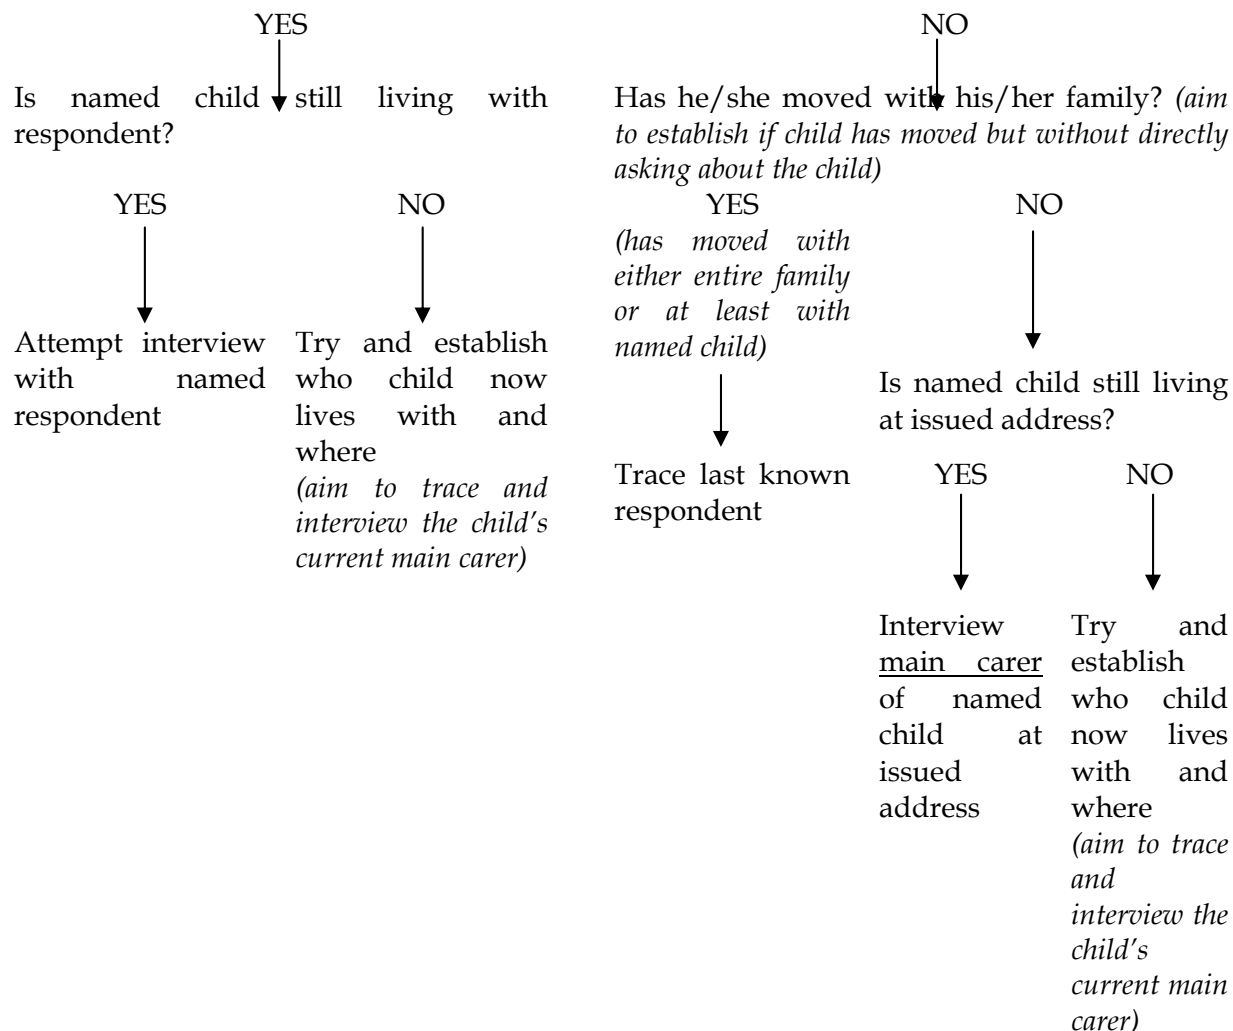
YES

Is named child still living with respondent?

YES

Attempt interview with named respondent

NO

Try and establish who child now lives with and where
*(aim to trace and interview the child's current main carer)*

NO

Has he/she moved with his/her family? *(aim to establish if child has moved but without directly asking about the child)*

YES
*(has moved with either entire family or at least with named child)*

Trace last known respondent

NO

Is named child still living at issued address?

YES

Interview main carer of named child at issued address

NO

Try and establish who child now lives with and where
*(aim to trace and interview the child's current main carer)*